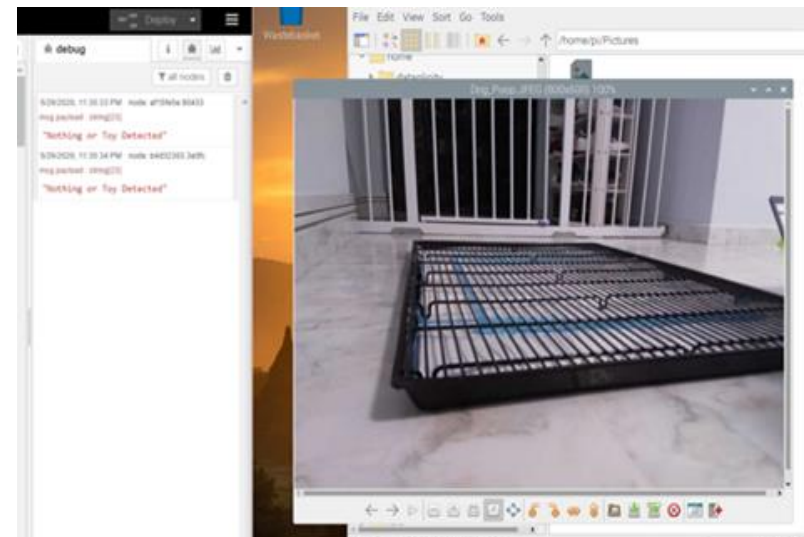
Deploy

debug

all nodes

5/29/2020, 11:35:33 PM node: af15fe5a.80433
msg.payload : string[23]
"Nothing or Toy Detected"

5/29/2020, 11:35:34 PM node: b4d02303.3ad9
msg.payload : string[23]
"Nothing or Toy Detected"

Wastebasket

File Edit View Sort Go Tools

/home/pi/Pictures

home

Dog_Poop.JPEG (800x600) 100%